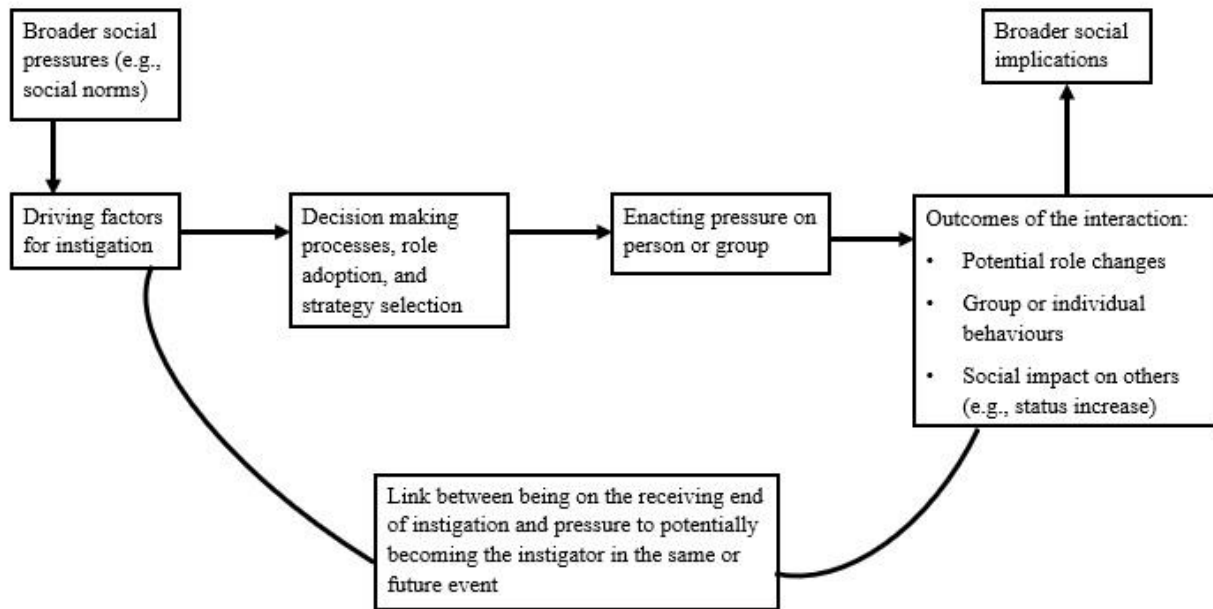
Broader social pressures (e.g., social norms)

Broader social implications

Driving factors for instigation

Decision making processes, role adoption, and strategy selection

Enacting pressure on person or group

Outcomes of the interaction:
• Potential role changes
• Group or individual behaviours
• Social impact on others (e.g., status increase)

Link between being on the receiving end of instigation and pressure to potentially becoming the instigator in the same or future event